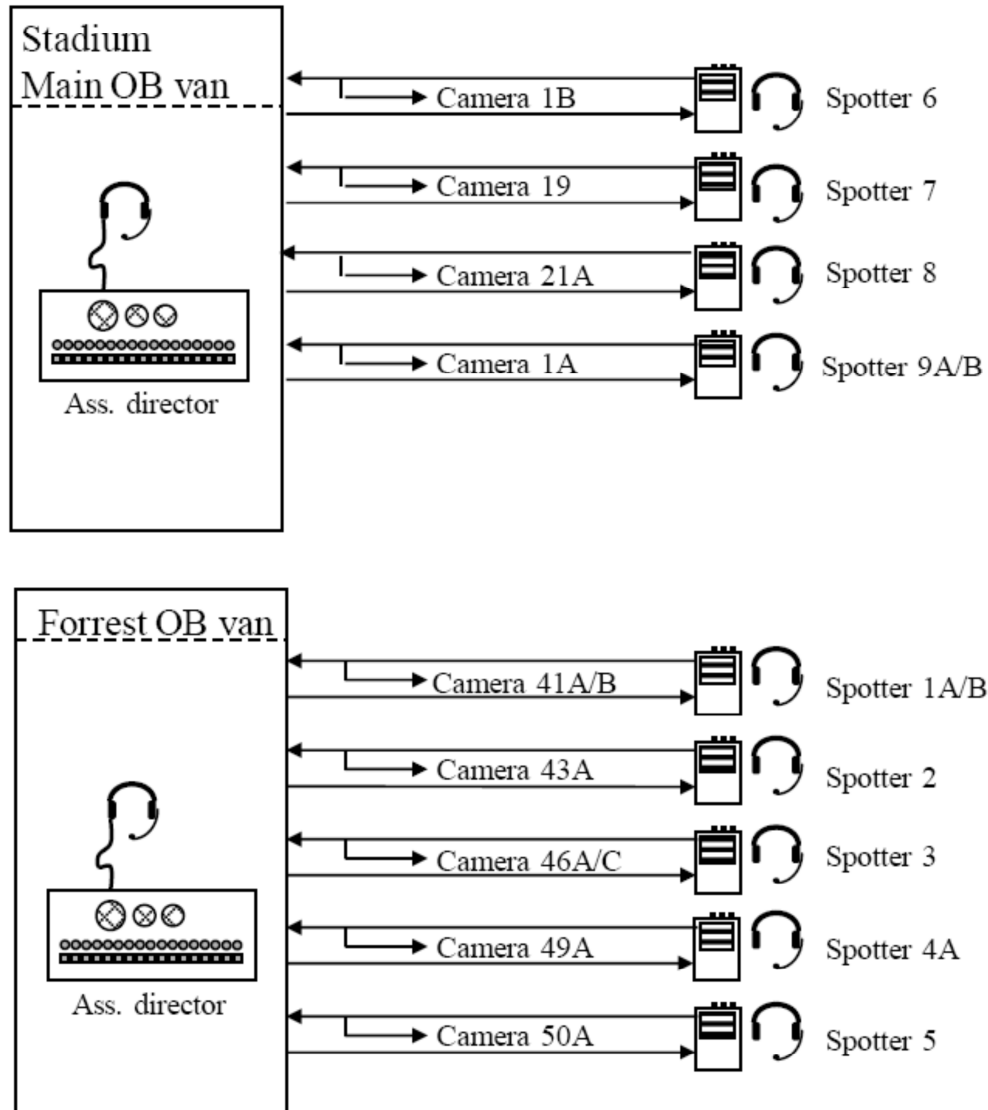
Stadium
Main OB van

Camera 1B
Spotter 6

Camera 19
Spotter 7

Camera 21A
Spotter 8

Camera 1A
Spotter 9A/B

Ass. director

Forrest OB van

Camera 41A/B
Spotter 1A/B

Camera 43A
Spotter 2

Camera 46A/C
Spotter 3

Camera 49A
Spotter 4A

Camera 50A
Spotter 5

Ass. director